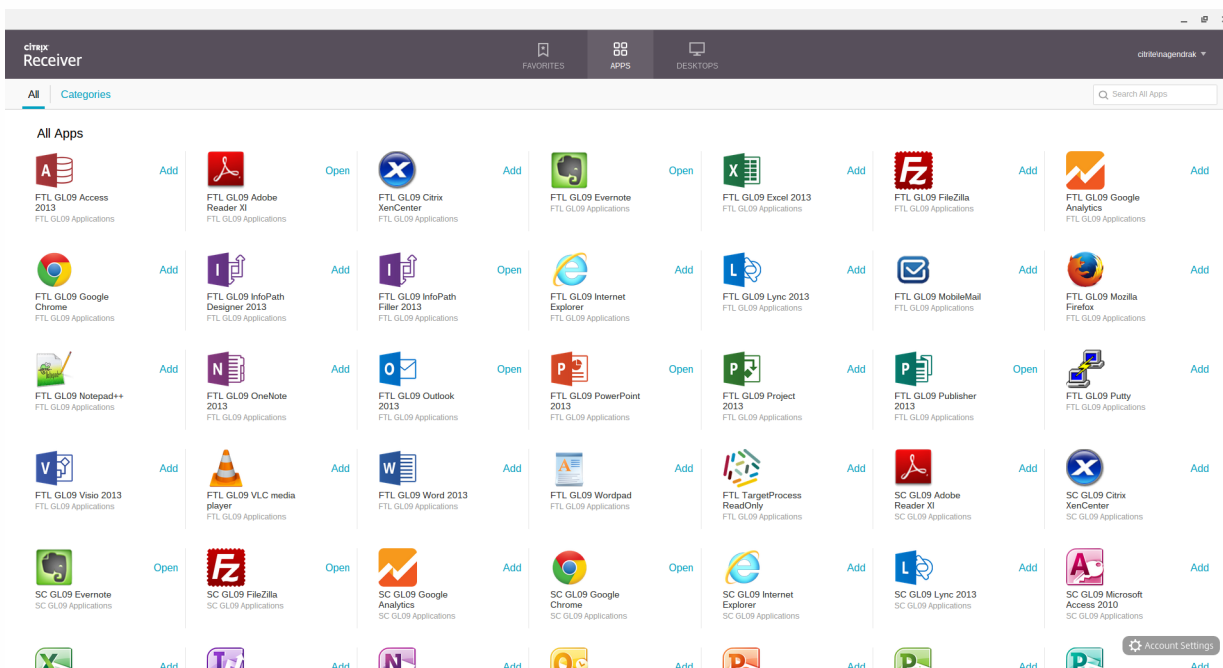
CITRIX
Receiver

FAVORITES APPS DESKTOPS

citrite\nagendrak

All Categories

Search All Apps

All Apps

FTL GL09 Access 2013
FTL GL09 Applications
Add

FTL GL09 Adobe Reader XI
FTL GL09 Applications
Open

FTL GL09 Citrix XenCenter
FTL GL09 Applications
Add

FTL GL09 Evernote
FTL GL09 Applications
Open

FTL GL09 Excel 2013
FTL GL09 Applications
Add

FTL GL09 FileZilla
FTL GL09 Applications
Add

FTL GL09 Google Analytics
FTL GL09 Applications
Add

FTL GL09 Google Chrome
FTL GL09 Applications
Add

FTL GL09 InfoPath Designer 2013
FTL GL09 Applications
Add

FTL GL09 InfoPath Filler 2013
FTL GL09 Applications
Open

FTL GL09 Internet Explorer
FTL GL09 Applications
Add

FTL GL09 Lync 2013
FTL GL09 Applications
Add

FTL GL09 MobileMail
FTL GL09 Applications
Add

FTL GL09 Mozilla Firefox
FTL GL09 Applications
Add

FTL GL09 Notepad++
FTL GL09 Applications
Add

FTL GL09 OneNote 2013
FTL GL09 Applications
Add

FTL GL09 Outlook 2013
FTL GL09 Applications
Open

FTL GL09 PowerPoint 2013
FTL GL09 Applications
Open

FTL GL09 Project 2013
FTL GL09 Applications
Add

FTL GL09 Publisher 2013
FTL GL09 Applications
Open

FTL GL09 Putty
FTL GL09 Applications
Add

FTL GL09 Visio 2013
FTL GL09 Applications
Add

FTL GL09 VLC media player
FTL GL09 Applications
Add

FTL GL09 Word 2013
FTL GL09 Applications
Add

FTL GL09 Wordpad
FTL GL09 Applications
Add

FTL TargetProcess ReadOnly
FTL GL09 Applications
Add

SC GL09 Adobe Reader XI
SC GL09 Applications
Add

SC GL09 Citrix XenCenter
SC GL09 Applications
Add

SC GL09 Evernote
SC GL09 Applications
Open

SC GL09 FileZilla
SC GL09 Applications
Open

SC GL09 Google Analytics
SC GL09 Applications
Add

SC GL09 Google Chrome
SC GL09 Applications
Open

SC GL09 Internet Explorer
SC GL09 Applications
Add

SC GL09 Lync 2013
SC GL09 Applications
Add

SC GL09 Microsoft Access 2010
SC GL09 Applications
Add

Add Add Add Add Add Add Add

Account Settings